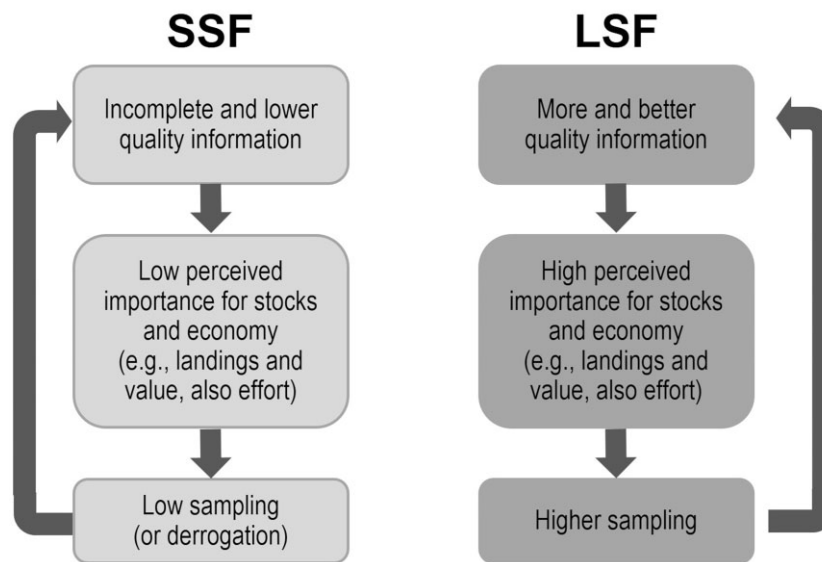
SSF

Incomplete and lower quality information

Low perceived importance for stocks and economy (e.g., landings and value, also effort)

Low sampling (or derrogation)

LSF

More and better quality information

High perceived importance for stocks and economy (e.g., landings and value, also effort)

Higher sampling